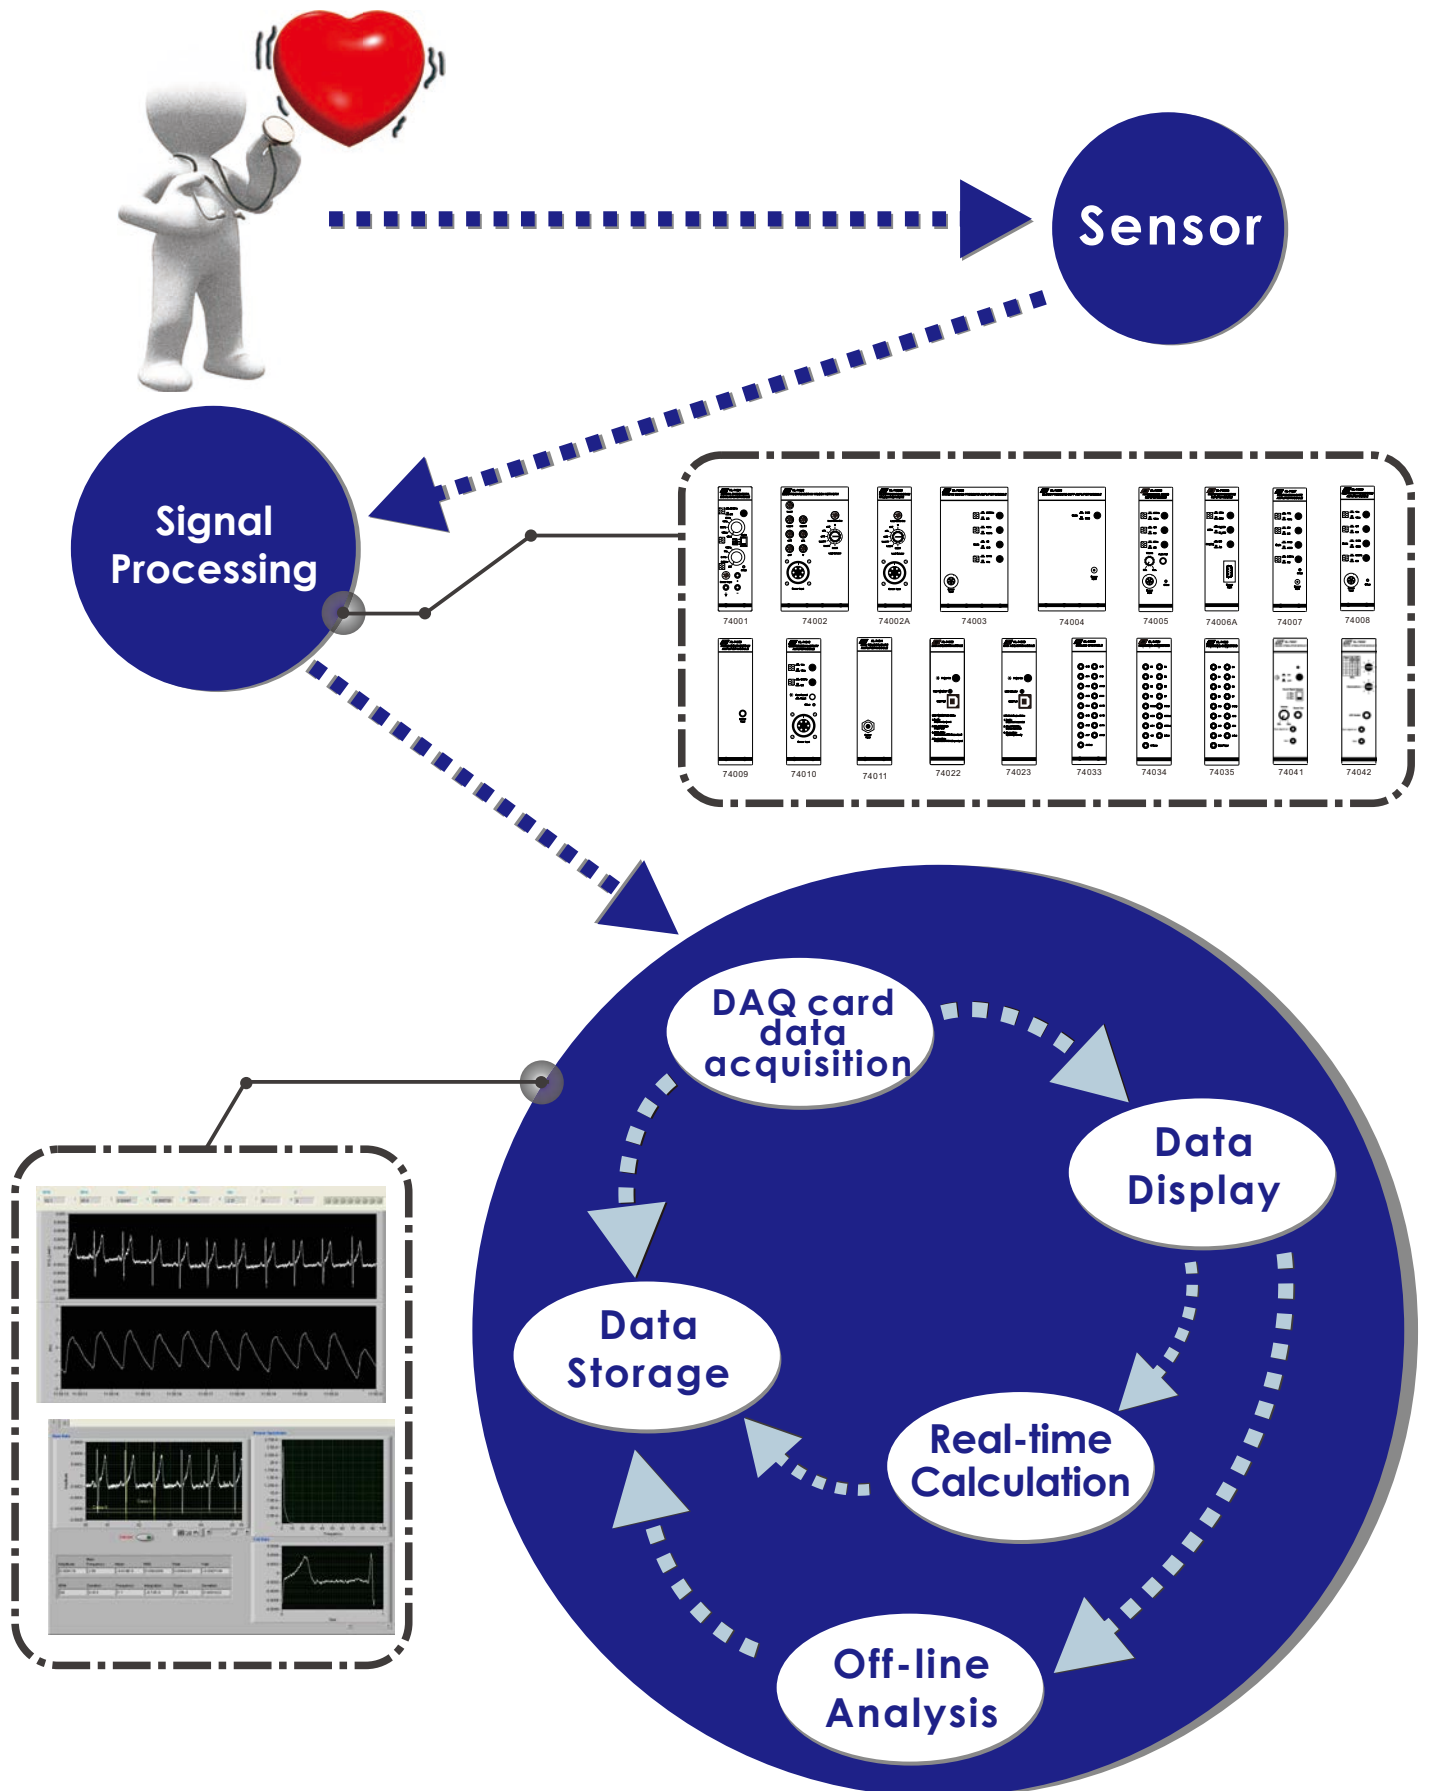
Sensor

Signal Processing

74001
74002
74002A
74003
74004
74005
74006A
74007
74008
74009
74010
74011
74022
74023
74033
74034
74035
74041
74042

DAQ card data acquisition

Data Display

Data Storage

Real-time Calculation

Off-line Analysis